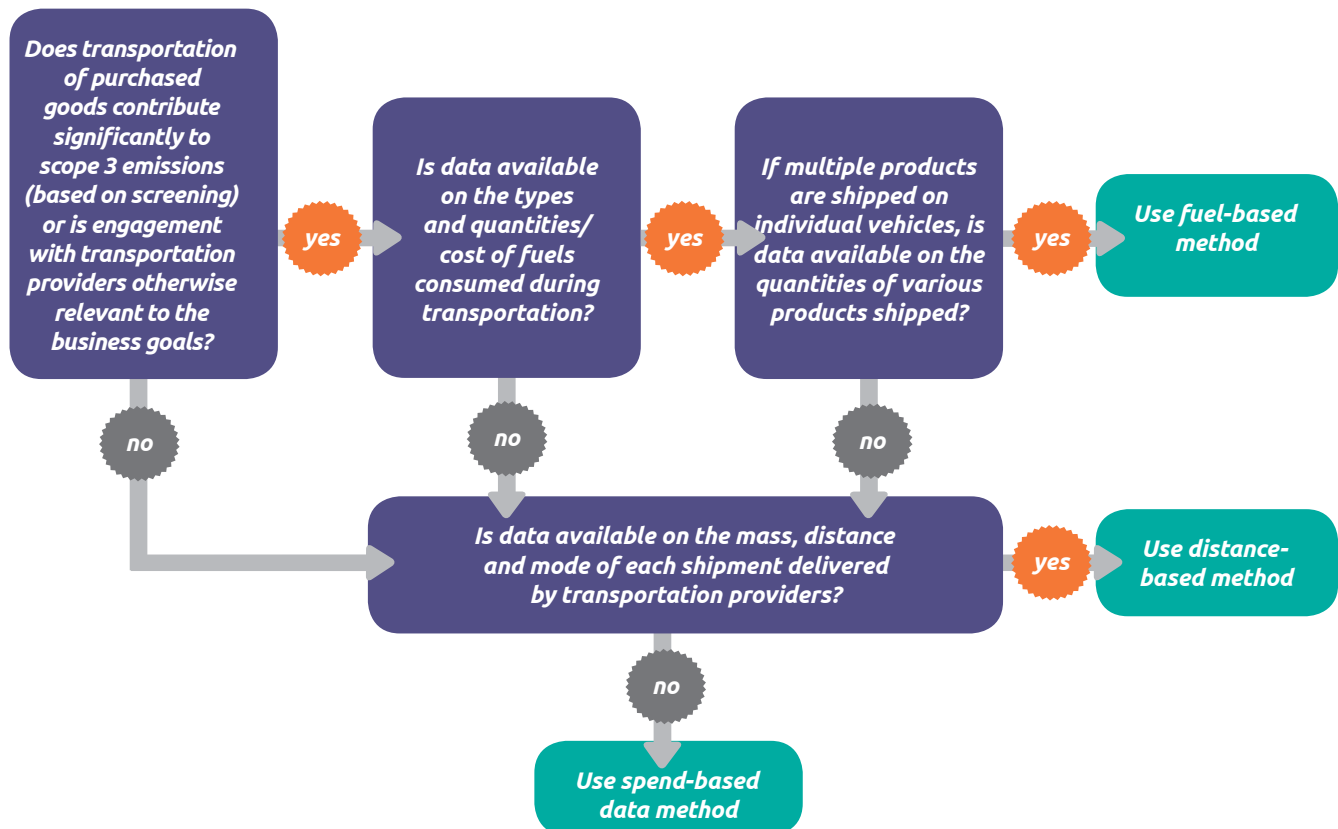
Does transportation of purchased goods contribute significantly to scope 3 emissions (based on screening) or is engagement with transportation providers otherwise relevant to the business goals?

yes

Is data available on the types and quantities/ cost of fuels consumed during transportation?

yes

If multiple products are shipped on individual vehicles, is data available on the quantities of various products shipped?

yes

Use fuel-based method

no

no

no

Is data available on the mass, distance and mode of each shipment delivered by transportation providers?

yes

Use distance-based method

no

Use spend-based data method